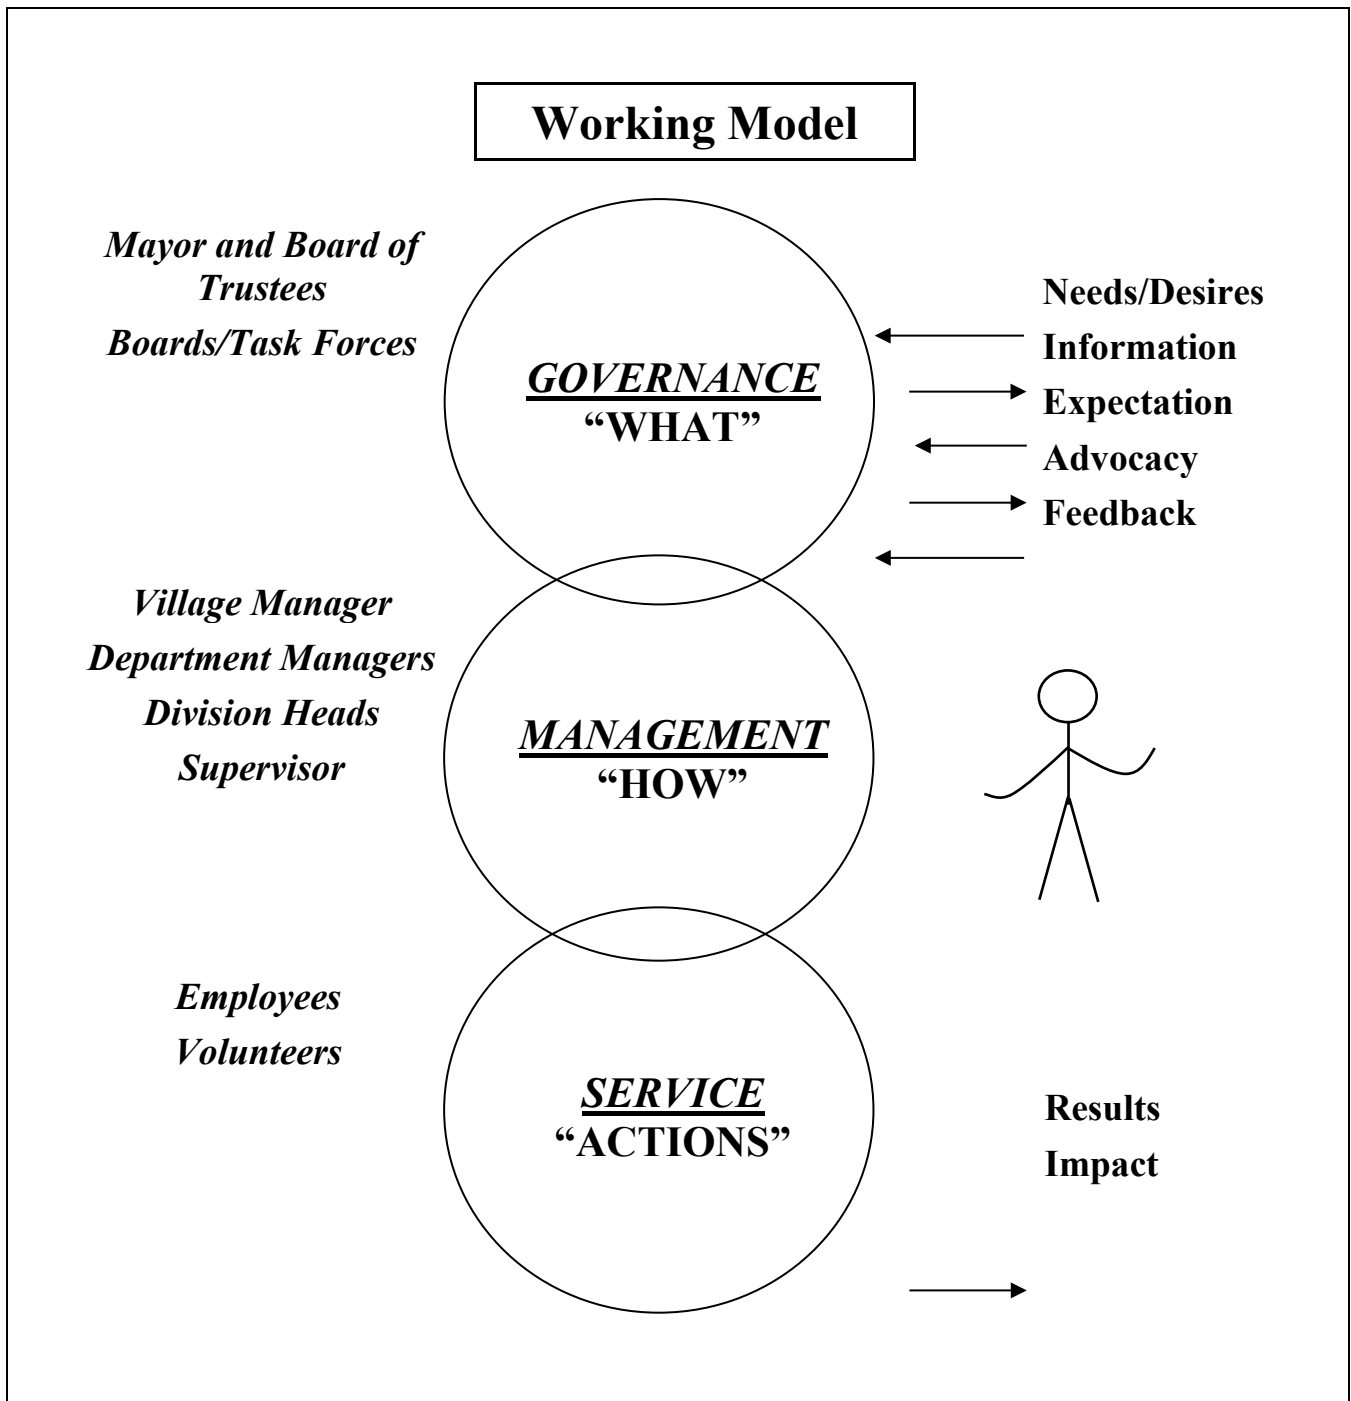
Working Model

Mayor and Board of Trustees

Boards/Task Forces

GOVERNANCE
"WHAT"

Needs/Desires
Information
Expectation
Advocacy
Feedback

Village Manager
Department Managers
Division Heads
Supervisor

MANAGEMENT
"HOW"

Employees
Volunteers

SERVICE
"ACTIONS"

Results
Impact